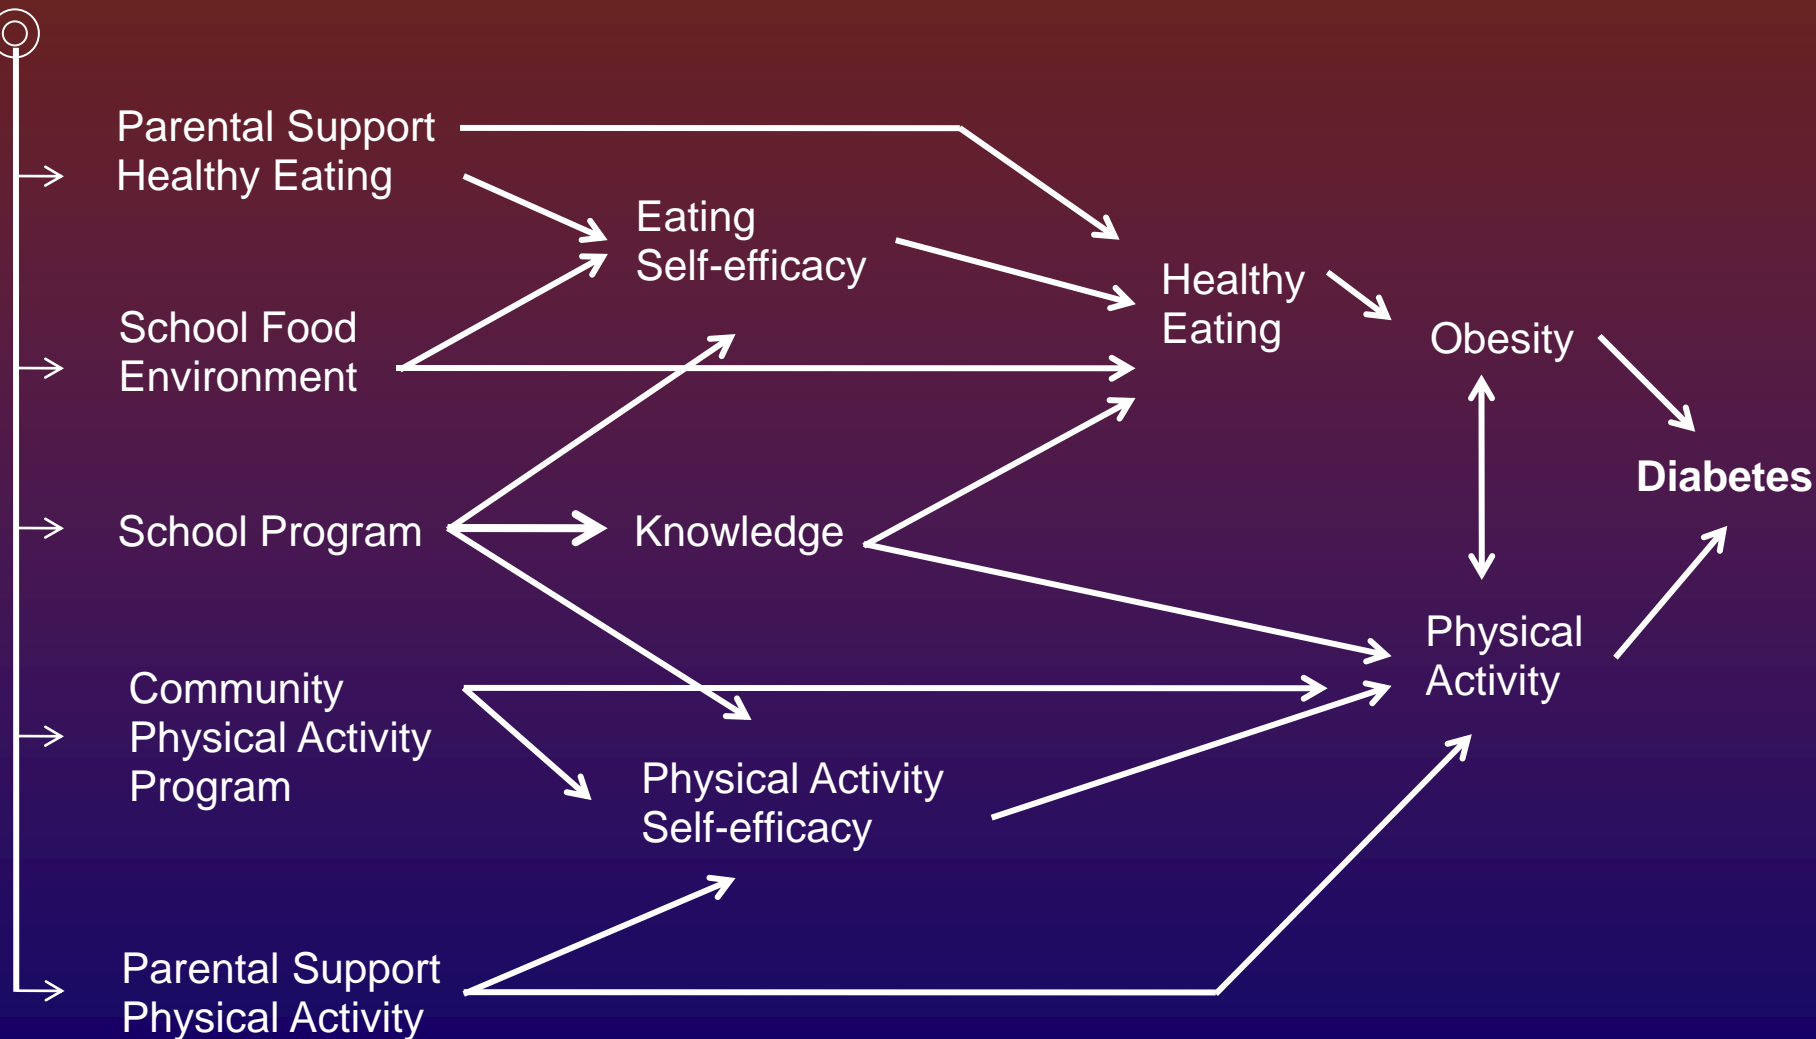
Parental Support Healthy Eating

School Food Environment

School Program

Community Physical Activity Program

Parental Support Physical Activity

Eating Self-efficacy

Knowledge

Physical Activity Self-efficacy

Healthy Eating

Obesity

Physical Activity

Diabetes